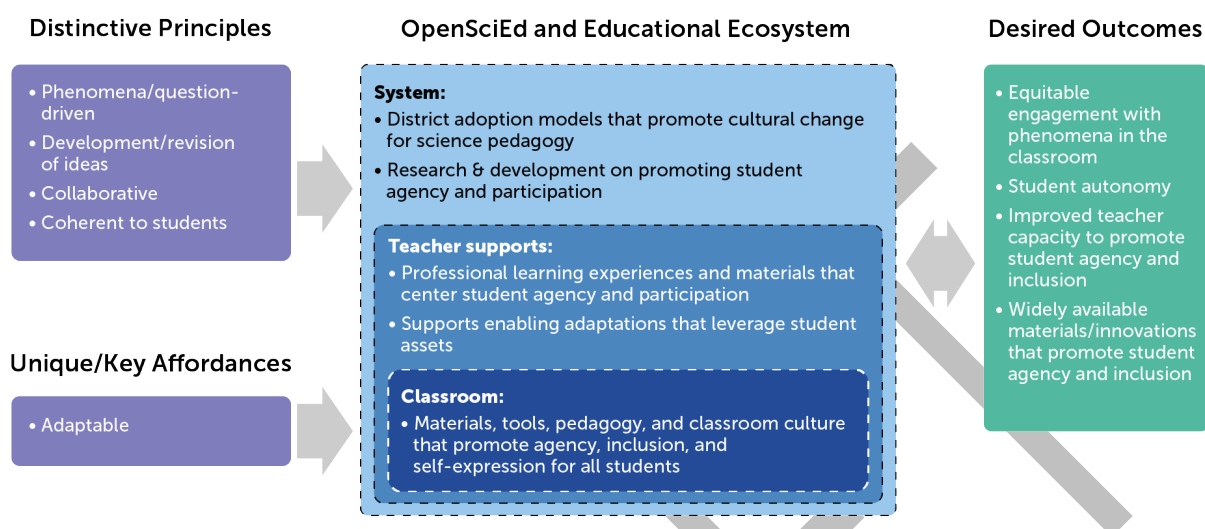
Distinctive Principles

• Phenomena/question-driven
• Development/revision of ideas
• Collaborative
• Coherent to students

Unique/Key Affordances

• Adaptable

OpenSciEd and Educational Ecosystem

System:
• District adoption models that promote cultural change for science pedagogy
• Research & development on promoting student agency and participation

Teacher supports:
• Professional learning experiences and materials that center student agency and participation
• Supports enabling adaptations that leverage student assets

Classroom:
• Materials, tools, pedagogy, and classroom culture that promote agency, inclusion, and self-expression for all students

Desired Outcomes

• Equitable engagement with phenomena in the classroom
• Student autonomy
• Improved teacher capacity to promote student agency and inclusion
• Widely available materials/innovations that promote student agency and inclusion